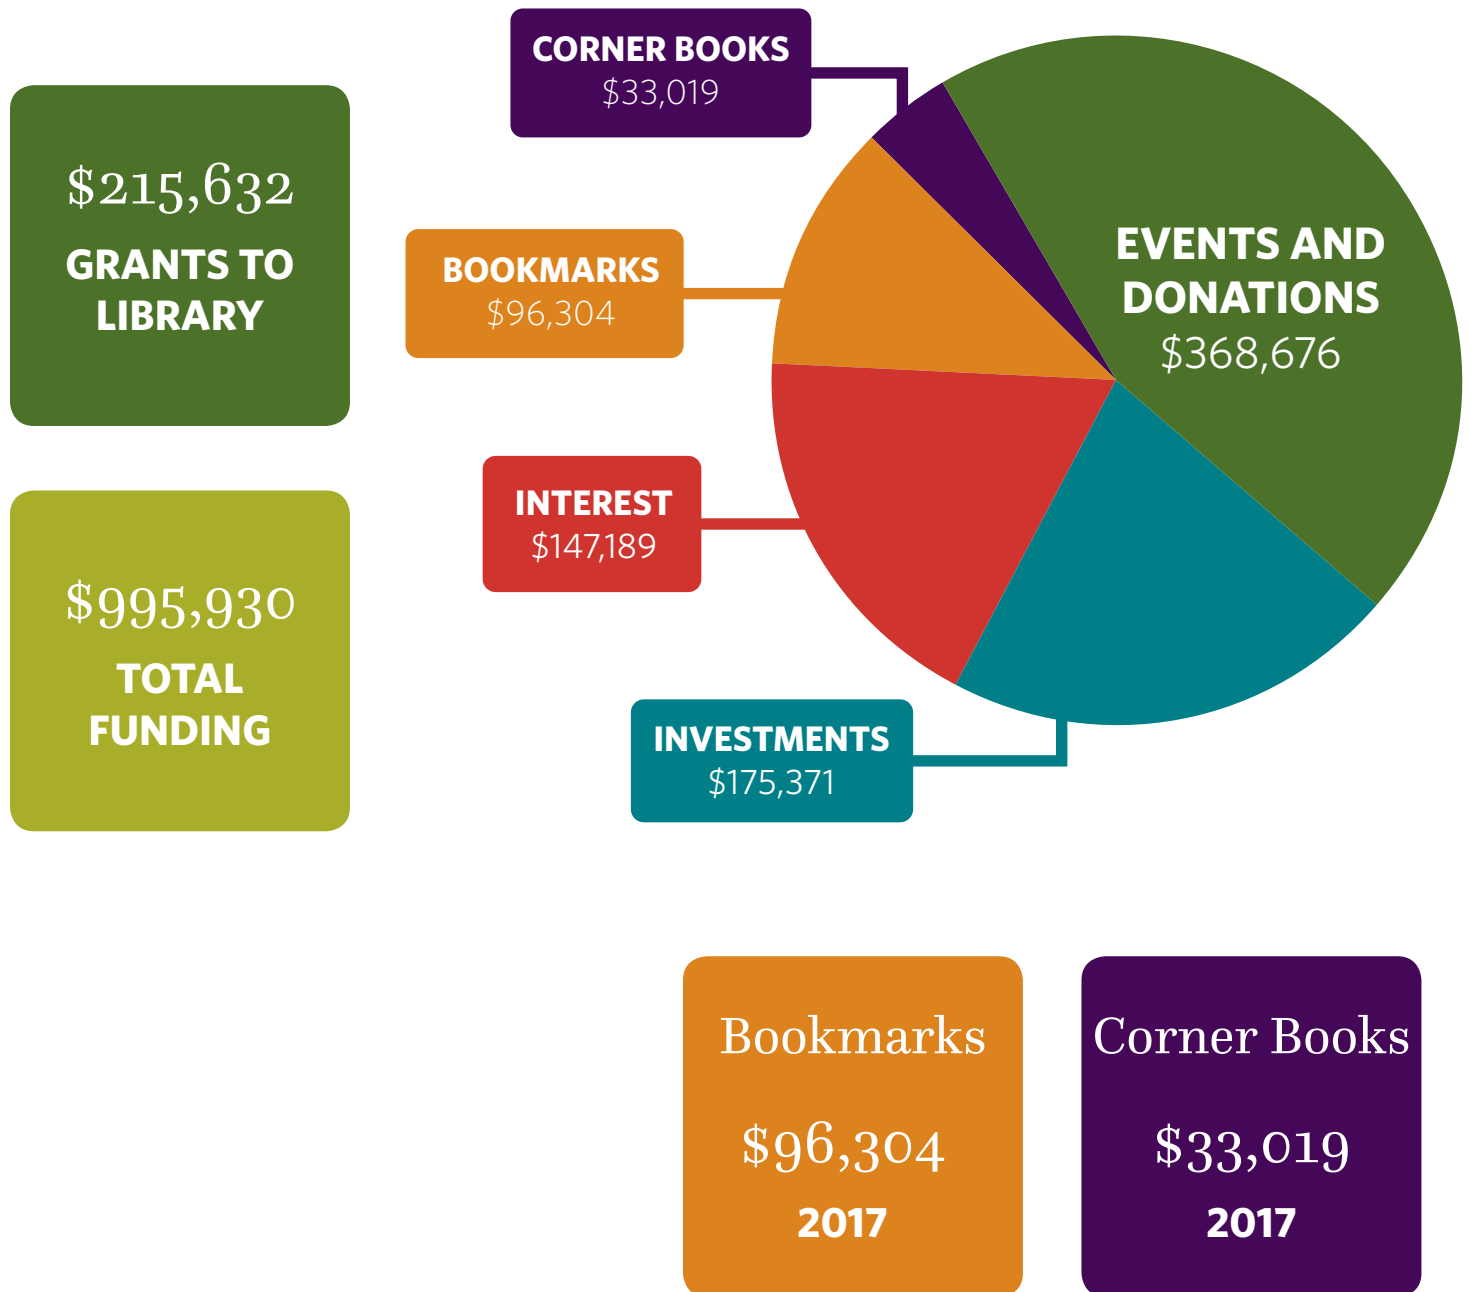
$215,632
GRANTS TO LIBRARY

$995,930
TOTAL FUNDING

CORNER BOOKS
$33,019

BOOKMARKS
$96,304

INTEREST
$147,189

INVESTMENTS
$175,371

EVENTS AND DONATIONS
$368,676

Bookmarks
$96,304
2017

Corner Books
$33,019
2017